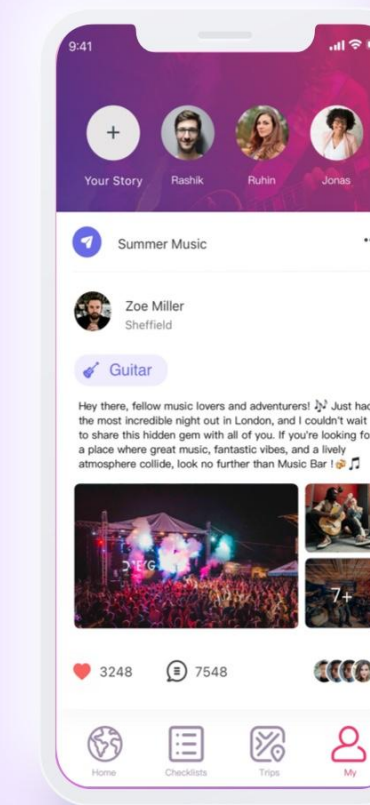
9:41

+

Your Story

Rashik

Ruhin

Jonas

Summer Music

Zoe Miller

Sheffield

Guitar

Hey there, fellow music lovers and adventurers! 🎶 Just had the most incredible night out in London, and I couldn't wait to share this hidden gem with all of you. If you're looking fo a place where great music, fantastic vibes, and a lively atmosphere collide, look no further than Music Bar ! 🎷🎵

7+

3248

7548

Home

Checklists

Trips

My